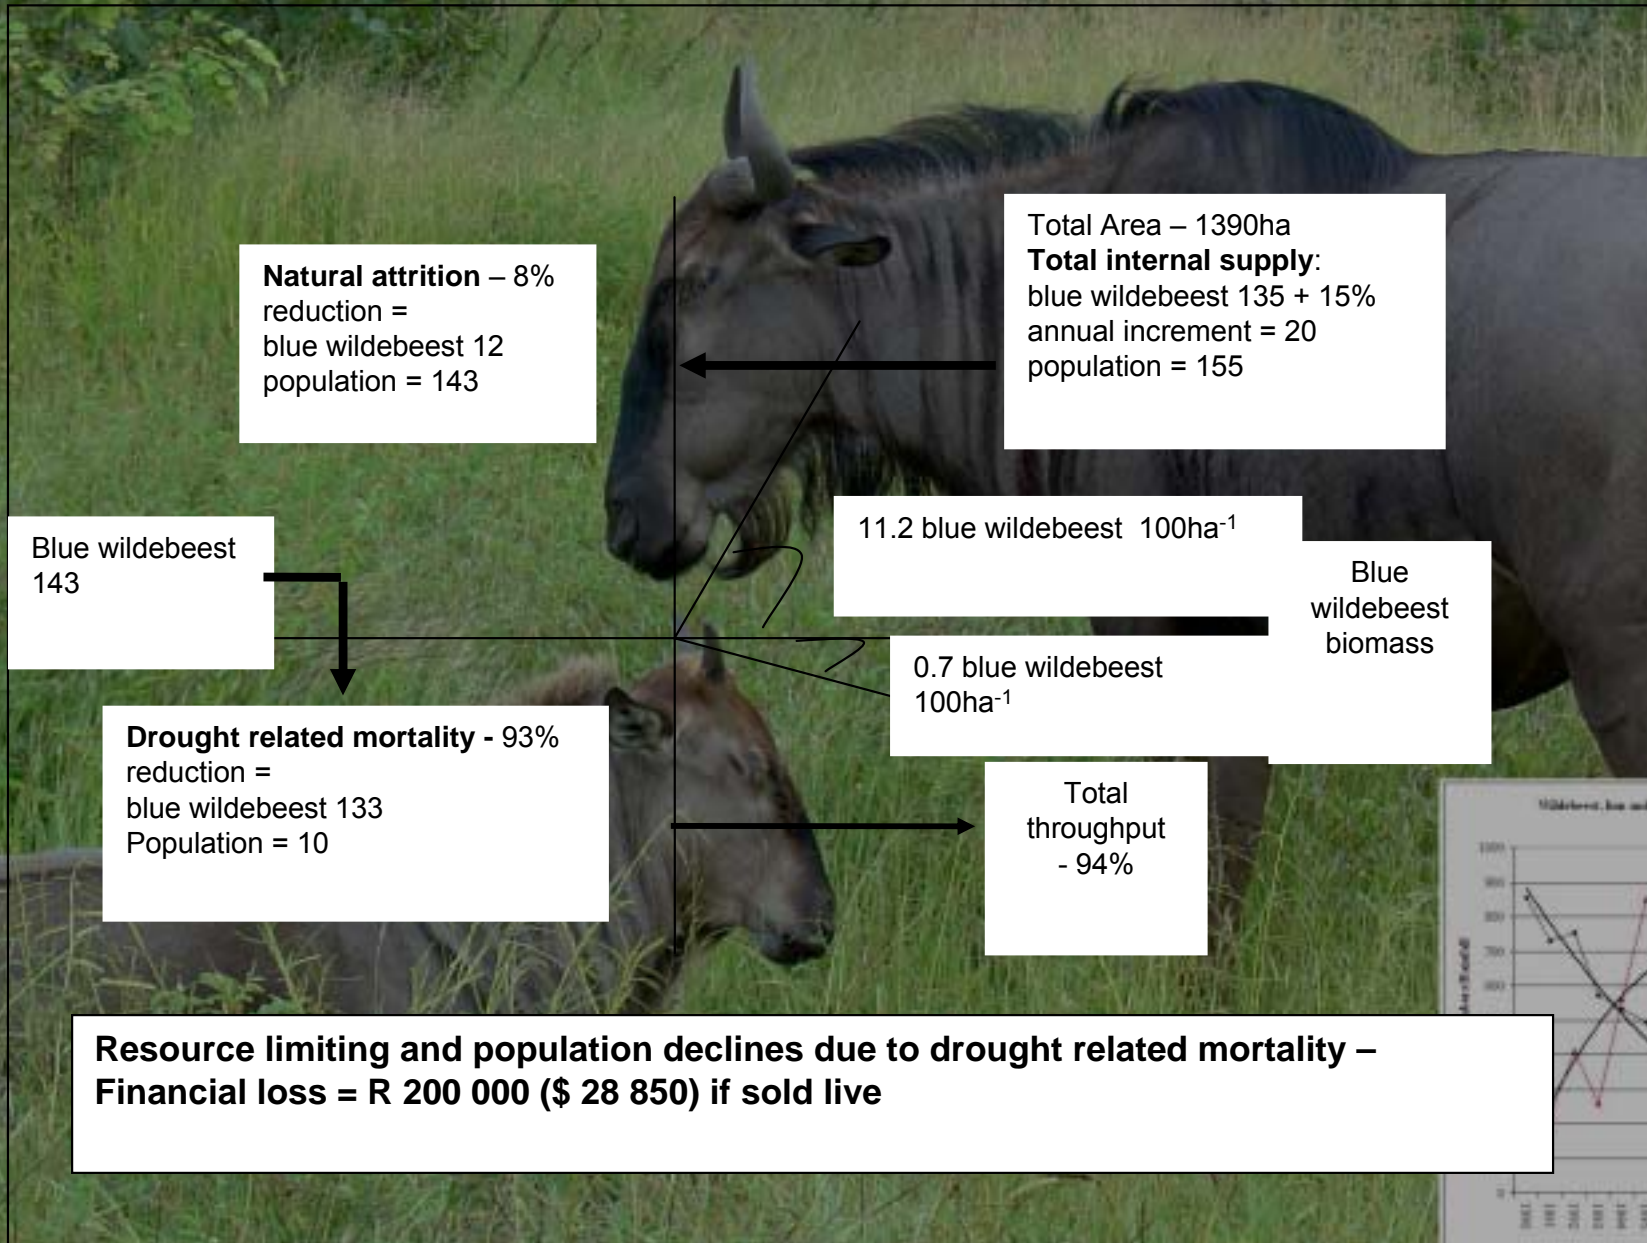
Total Area – 1390ha
**Total internal supply**:
blue wildebeest 135 + 15% annual increment = 20
population = 155

**Natural attrition** – 8% reduction =
blue wildebeest 12
population = 143

11.2 blue wildebeest $100ha^{-1}$

Blue wildebeest biomass

Blue wildebeest
143

0.7 blue wildebeest $100ha^{-1}$

**Drought related mortality -** 93% reduction =
blue wildebeest 133
Population = 10

Total throughput - 94%

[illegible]

**Resource limiting and population declines due to drought related mortality – Financial loss = R 200 000 ($ 28 850) if sold live**